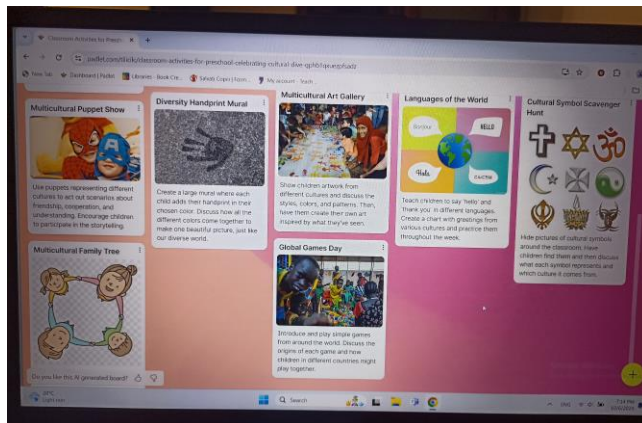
Classroom Activities for Presch ×

padlet.com/.../classroom-activities-for-preschool-celebrating-cultural-dive...

Multicultural Puppet Show

Use puppets representing different cultures to act out scenarios about friendship, cooperation, and understanding. Encourage children to participate in the storytelling.

Diversity Handprint Mural

Create a large mural where each child adds their handprint in their chosen color. Discuss how all the different colors come together to make one beautiful picture, just like our diverse world.

Multicultural Art Gallery

Show children artwork from different cultures and discuss the styles, colors, and patterns. Then, have them create their own art inspired by what they've seen.

Languages of the World

Bonjour HELLO Hola Ciao

Teach children to say 'hello' and 'thank you' in different languages. Create a chart with greetings from various cultures and practice them throughout the week.

Cultural Symbol Scavenger Hunt

Hide pictures of cultural symbols around the classroom. Have children find them and then discuss what each symbol represents and which culture it comes from.

Multicultural Family Tree

Global Games Day

Introduce and play simple games from around the world. Discuss the origins of each game and how children in different countries might play together.

Do you like this AI generated board?

Search